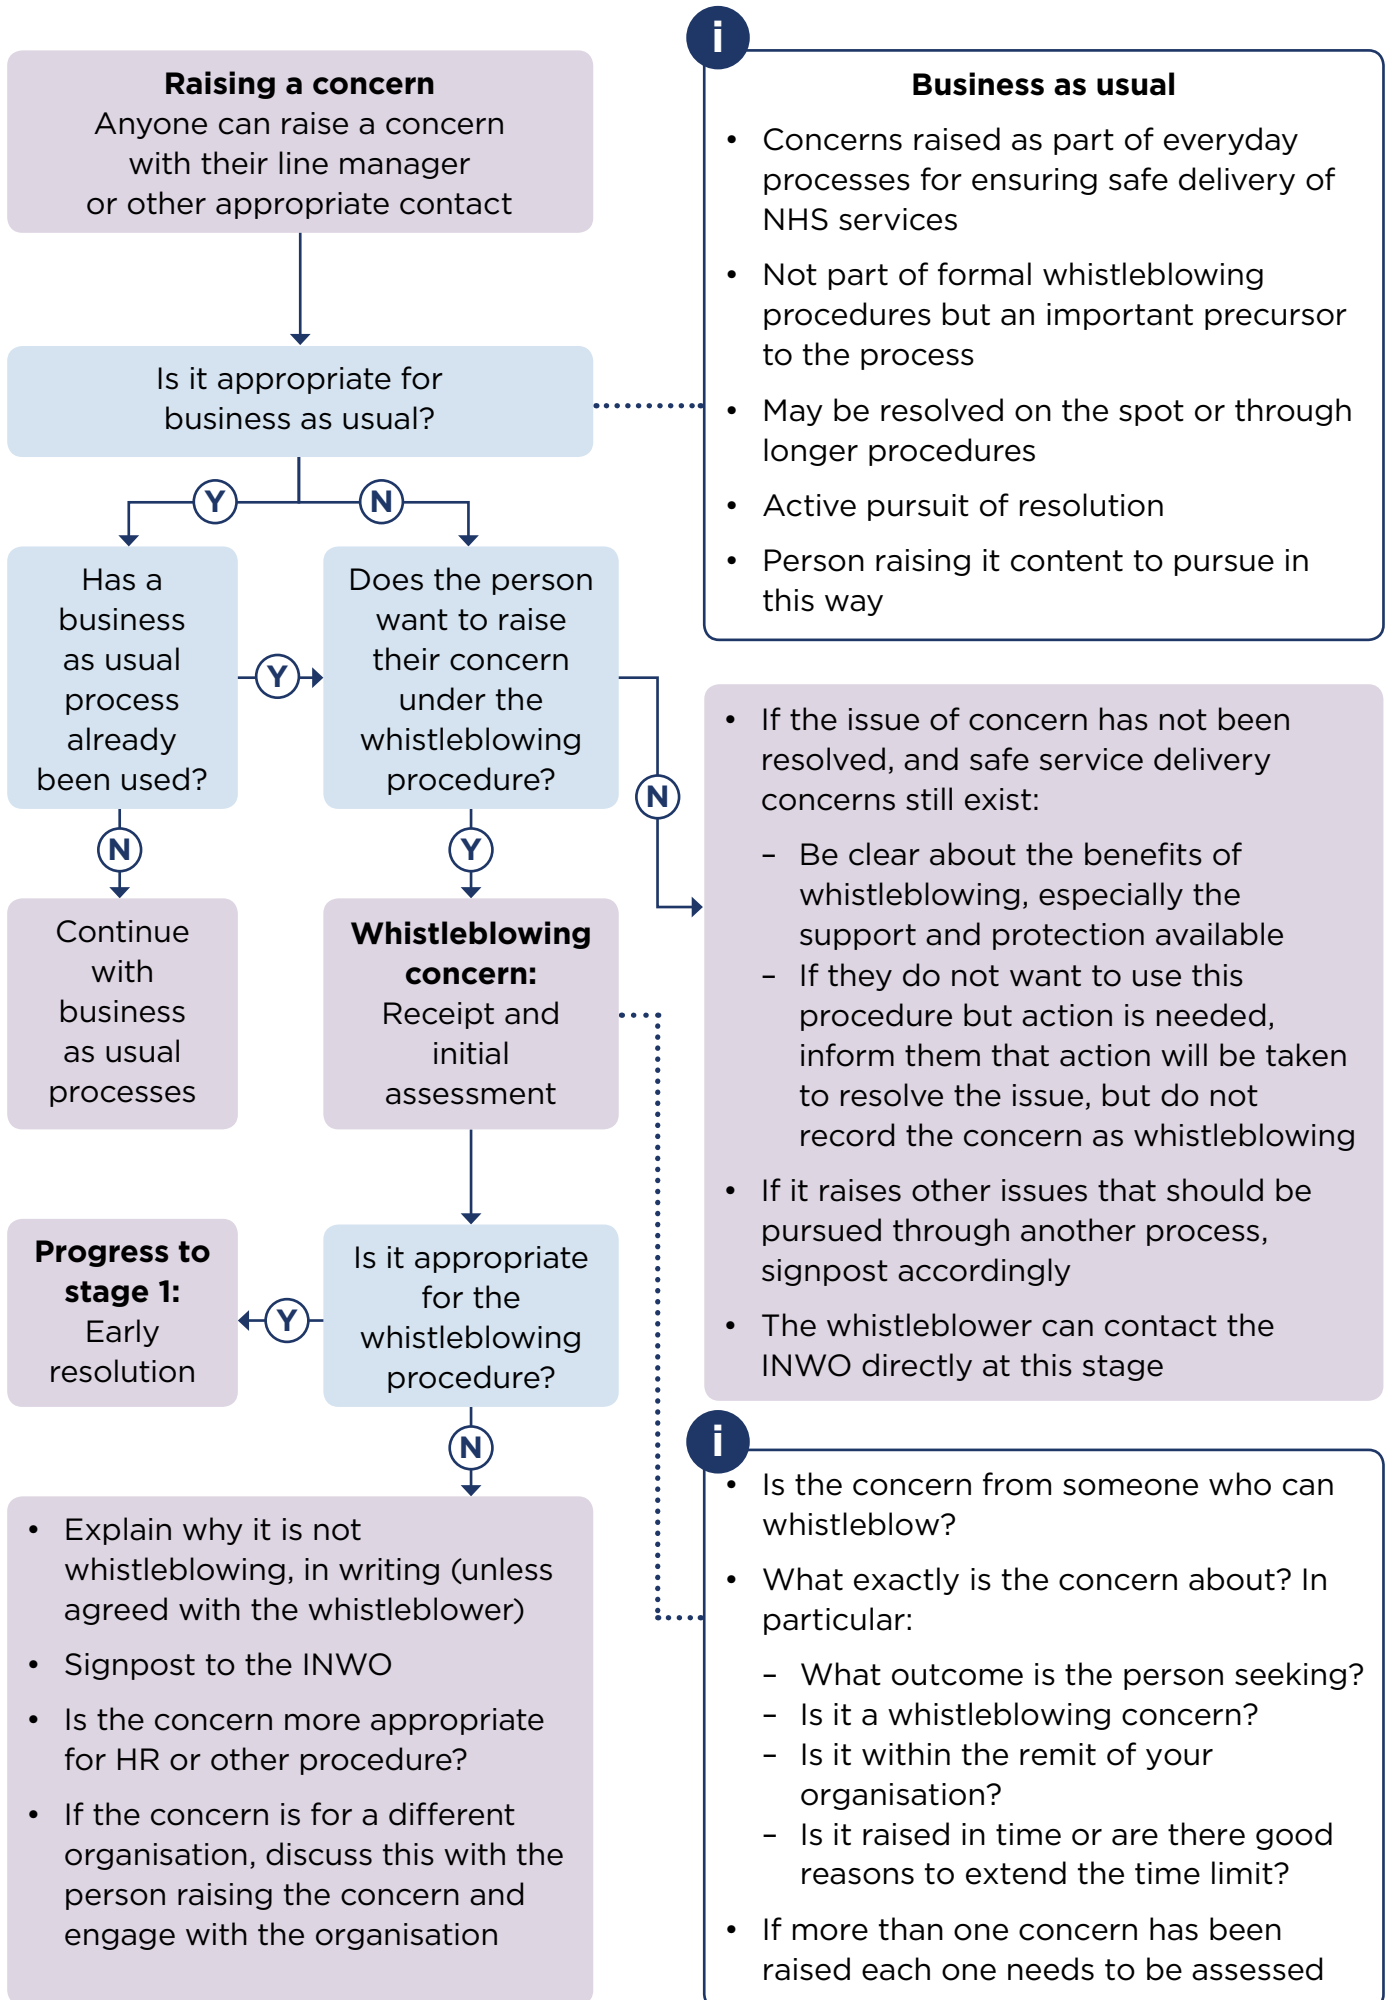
**Raising a concern**
Anyone can raise a concern with their line manager or other appropriate contact

Is it appropriate for business as usual?

Y

N

Has a business as usual process already been used?

Y

Does the person want to raise their concern under the whistleblowing procedure?

N

N

Y

Continue with business as usual processes

**Whistleblowing concern:** Receipt and initial assessment

**Progress to stage 1:** Early resolution

Y

Is it appropriate for the whistleblowing procedure?

N

- Explain why it is not whistleblowing, in writing (unless agreed with the whistleblower)
- Signpost to the INWO
- Is the concern more appropriate for HR or other procedure?
- If the concern is for a different organisation, discuss this with the person raising the concern and engage with the organisation

i

**Business as usual**

- Concerns raised as part of everyday processes for ensuring safe delivery of NHS services
- Not part of formal whistleblowing procedures but an important precursor to the process
- May be resolved on the spot or through longer procedures
- Active pursuit of resolution
- Person raising it content to pursue in this way

- If the issue of concern has not been resolved, and safe service delivery concerns still exist:
  – Be clear about the benefits of whistleblowing, especially the support and protection available
  – If they do not want to use this procedure but action is needed, inform them that action will be taken to resolve the issue, but do not record the concern as whistleblowing
- If it raises other issues that should be pursued through another process, signpost accordingly
- The whistleblower can contact the INWO directly at this stage

i

- Is the concern from someone who can whistleblow?
- What exactly is the concern about? In particular:
  – What outcome is the person seeking?
  – Is it a whistleblowing concern?
  – Is it within the remit of your organisation?
  – Is it raised in time or are there good reasons to extend the time limit?
- If more than one concern has been raised each one needs to be assessed